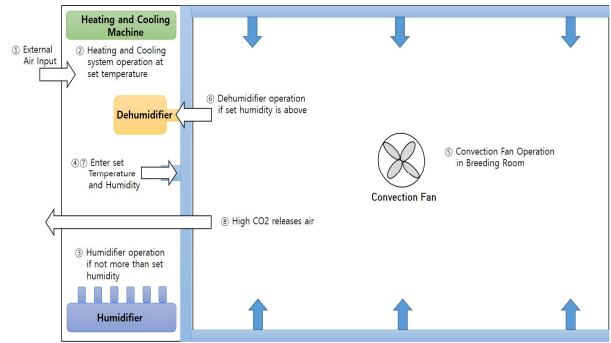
Heating and Cooling Machine

① External Air Input

② Heating and Cooling system operation at set temperature

⑥ Dehumidifier operation if set humidity is above

Dehumidifier

④⑦ Enter set Temperature and Humidity

⑤ Convection Fan Operation in Breeding Room

Convection Fan

⑧ High CO2 releases air

③ Humidifier operation if not more than set humidity

Humidifier